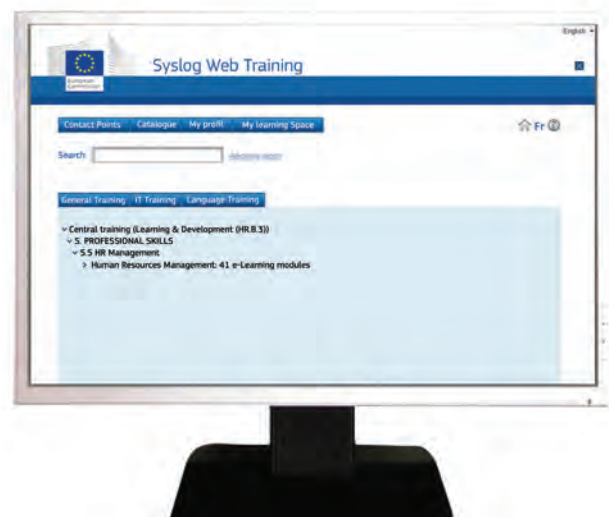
English

European Commission

Syslog Web Training

Contact Points Catalogue My profil My learning Space

Fr

Search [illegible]

General Training IT Training Language Training

Central training (Learning & Development (HR.B.3))
5. PROFESSIONAL SKILLS
5.5 HR Management
Human Resources Management: 41 e-Learning modules